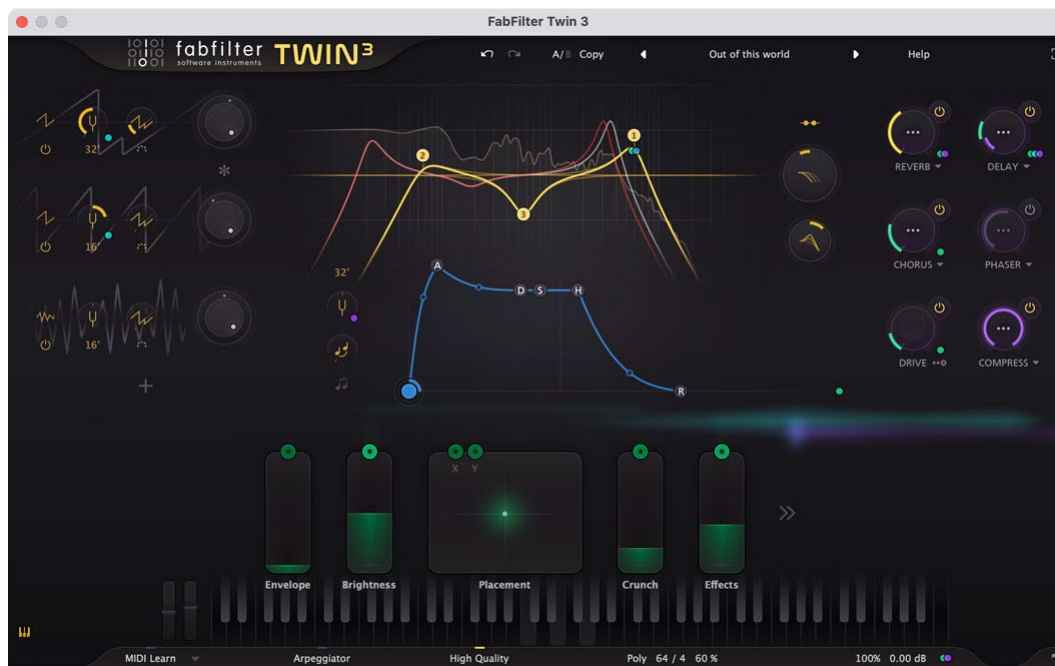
FabFilter Twin 3

fabfilter software instruments TWIN³

A/B Copy

Out of this world

Help

32'

16'

16'

32'

1

2

3

A

D S H

R

REVERB

DELAY

CHORUS

PHASER

DRIVE

COMPRESS

X Y

Envelope

Brightness

Placement

Crunch

Effects

MIDI Learn

Arpeggiator

High Quality

Poly 64 / 4 60 %

100% 0.00 dB